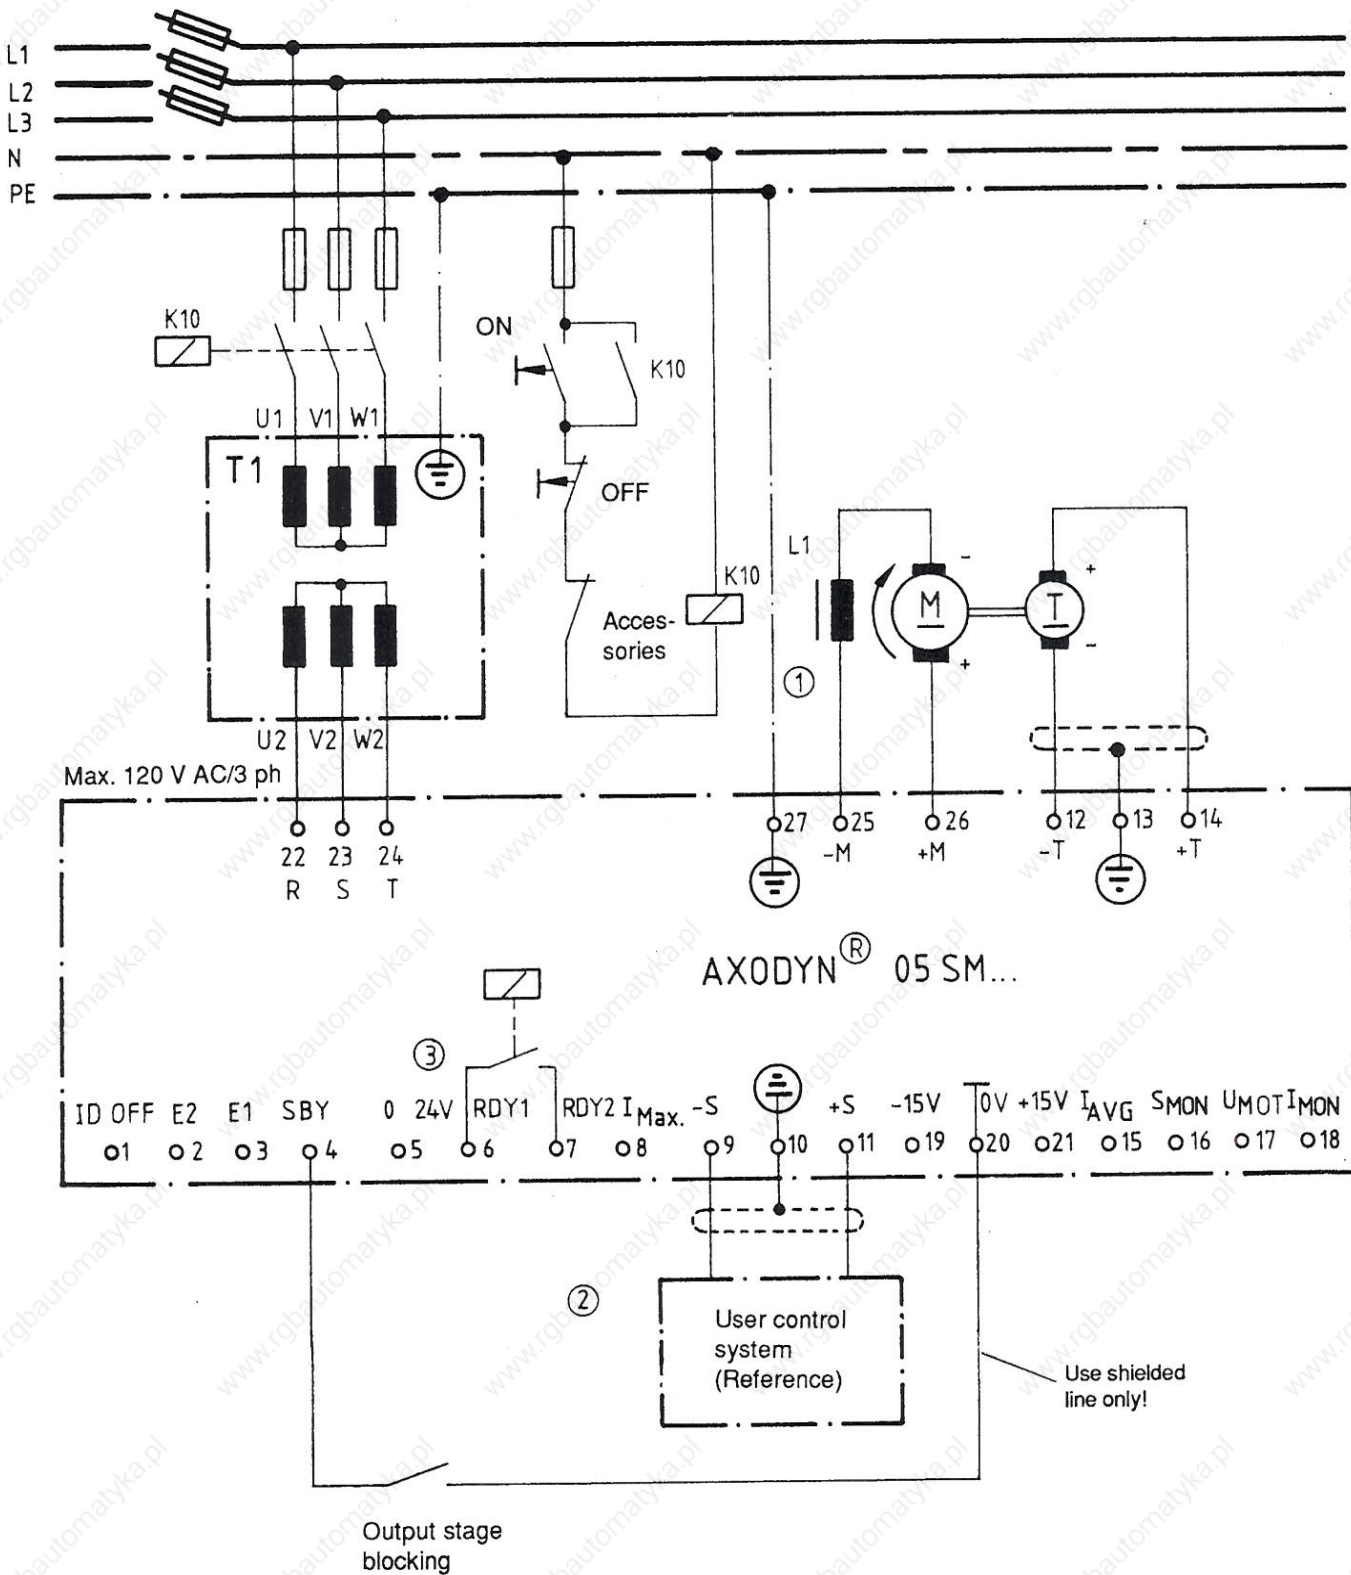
L1
L2
L3
N
PE

K10
ON
K10
U1 V1 W1
T1
OFF
L1
K10
Acces-sories
M
T
①
U2 V2 W2
Max. 120 V AC/3 ph
22 23 24
R S T
27
25 -M
26 +M
12 -T
13
14 +T

AXODYN® 05 SM...

③
ID OFF 1
E2 2
E1 3
SBY 4
0 5
24V 6
RDY1 6
RDY2 7
$I_{Max.}$ 8
-S 9
10
+S 11
-15V 19
0V 20
+15V 21
$I_{AVG}$ 15
$S_{MON}$ 16
$U_{MOT}$ 17
$I_{MON}$ 18

②
User control system (Reference)
Use shielded line only!
Output stage blocking